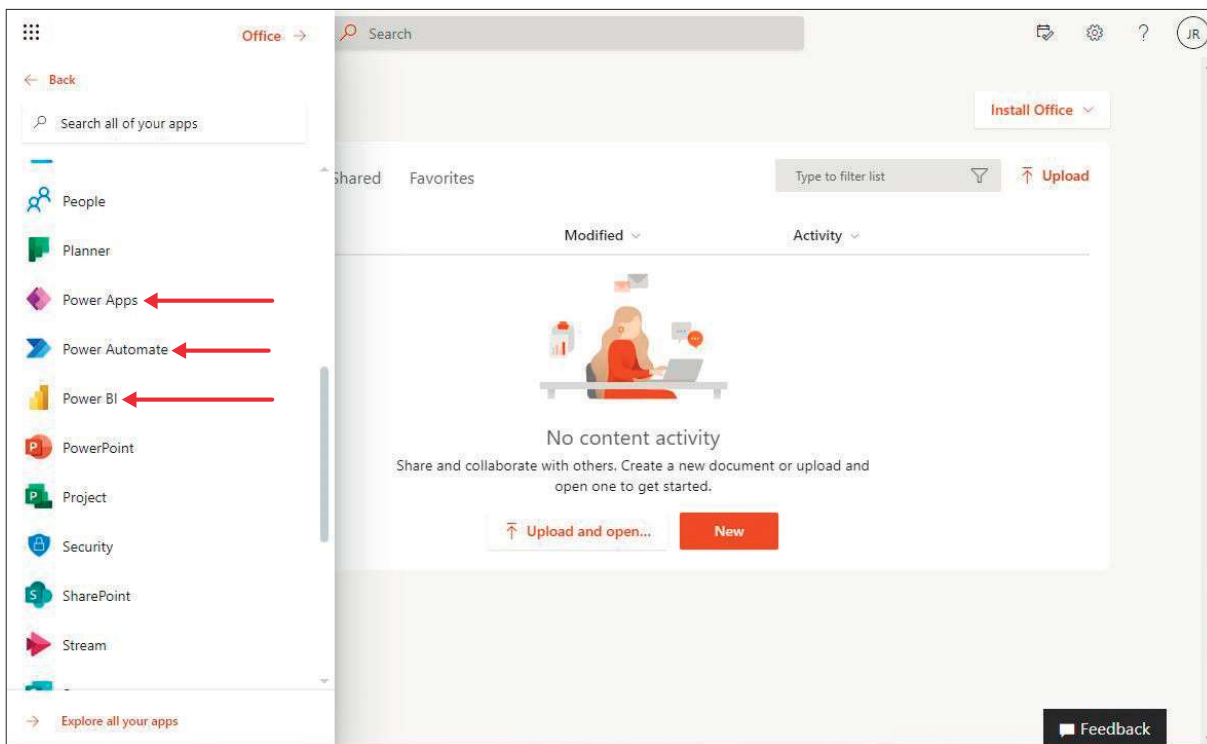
Office →
Search
JR
← Back
Search all of your apps
People
Planner
Power Apps
Power Automate
Power BI
PowerPoint
Project
Security
SharePoint
Stream
→ Explore all your apps

Install Office
Shared Favorites
Type to filter list
Upload
Modified
Activity
No content activity
Share and collaborate with others. Create a new document or upload and open one to get started.
Upload and open...
New
Feedback